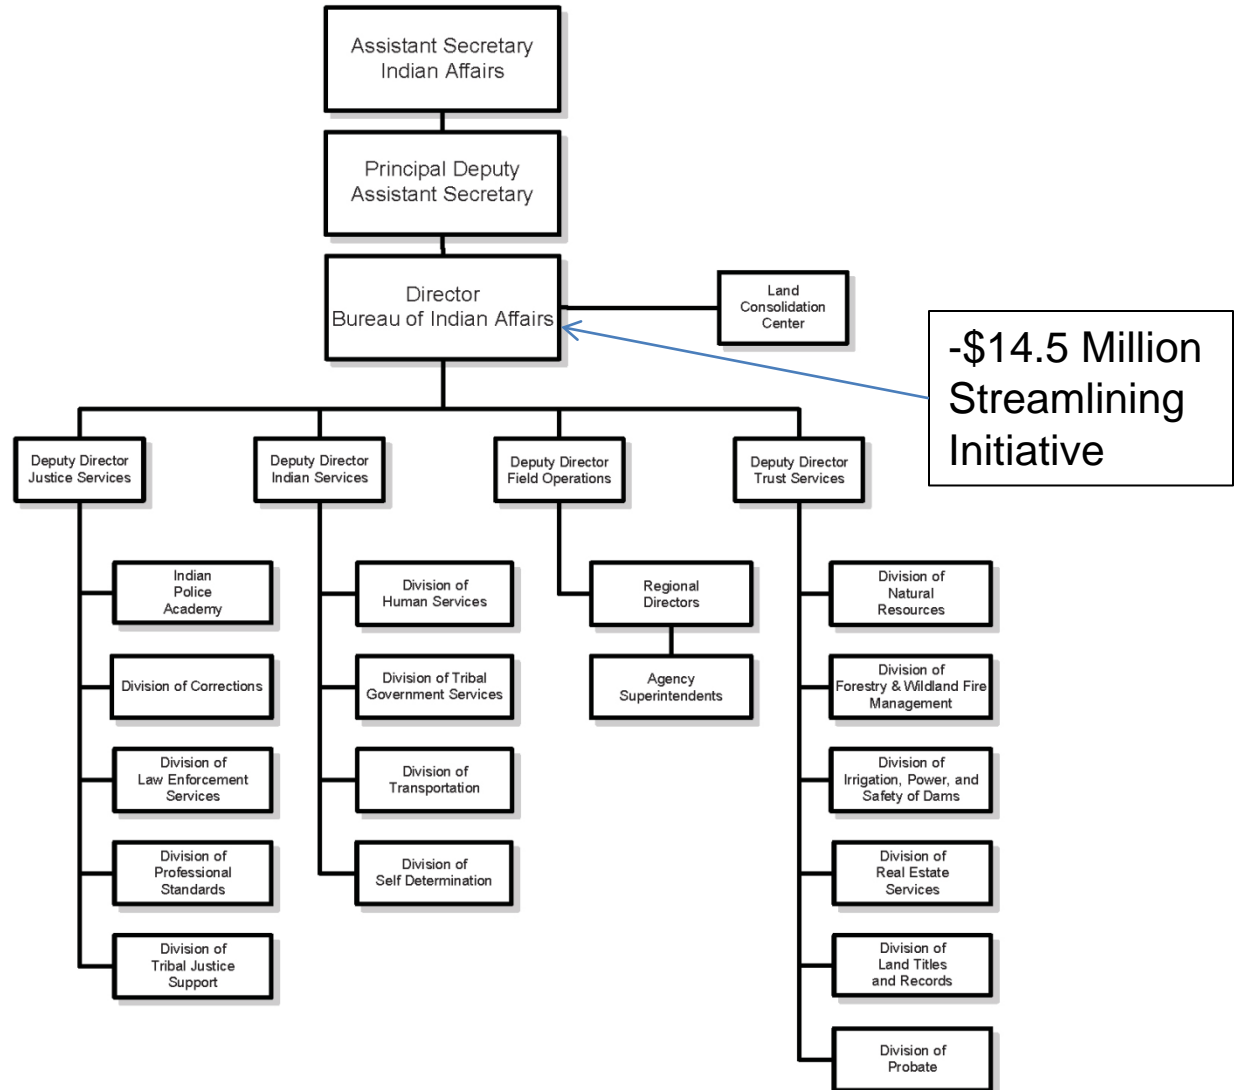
Assistant Secretary
Indian Affairs

Principal Deputy
Assistant Secretary

Director
Bureau of Indian Affairs

Land
Consolidation
Center

-$14.5 Million
Streamlining
Initiative

Deputy Director
Justice Services

Deputy Director
Indian Services

Deputy Director
Field Operations

Deputy Director
Trust Services

Indian
Police
Academy

Division of Corrections

Division of
Law Enforcement
Services

Division of
Professional
Standards

Division of
Tribal Justice
Support

Division of
Human Services

Division of Tribal
Government Services

Division of
Transportation

Division of
Self Determination

Regional
Directors

Agency
Superintendents

Division of
Natural
Resources

Division of
Forestry & Wildland Fire
Management

Division of
Irrigation, Power, and
Safety of Dams

Division of
Real Estate
Services

Division of
Land Titles
and Records

Division of
Probate